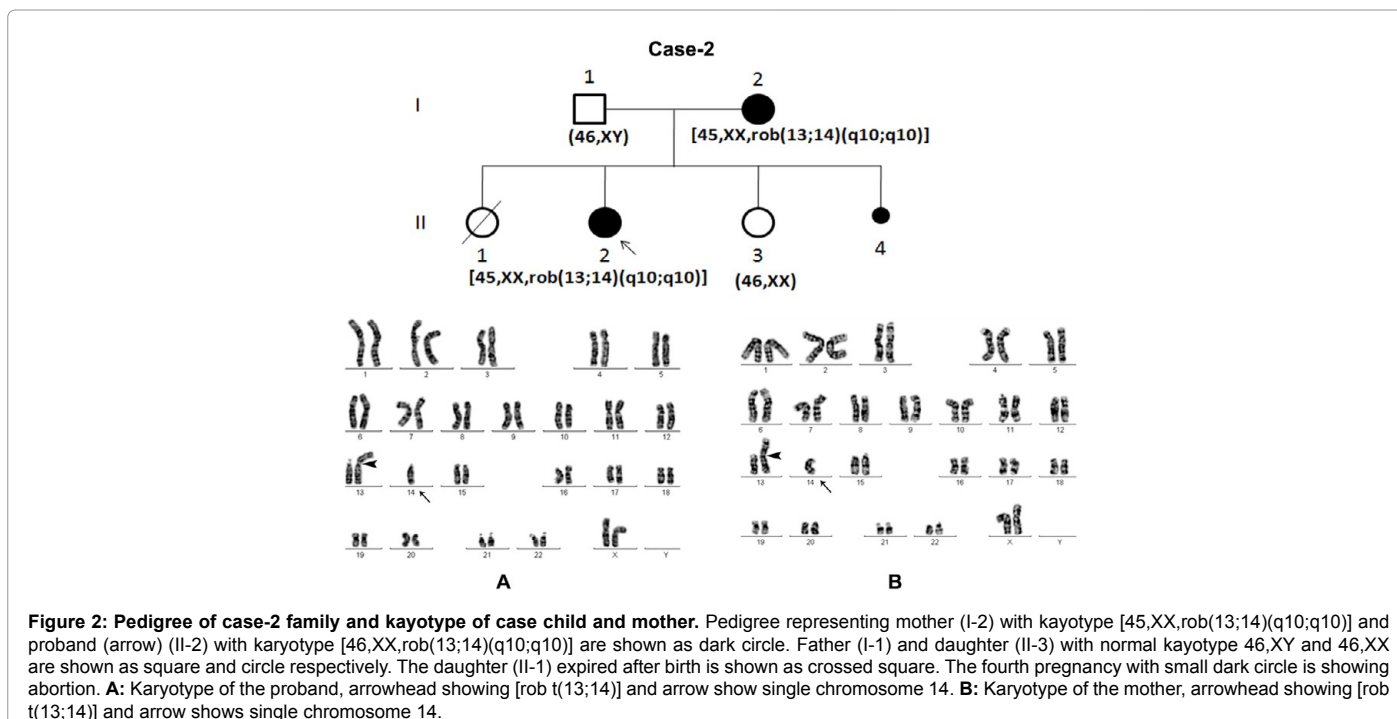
Case-2

I

1

2

(46,XY)

[45,XX,rob(13;14)(q10;q10)]

II

1

2

3

4

[45,XX,rob(13;14)(q10;q10)]

(46,XX)

1 2 3 4 5

6 7 8 9 10 11 12

13 14 15 16 17 18

19 20 21 22 X Y

A

1 2 3 4 5

6 7 8 9 10 11 12

13 14 15 16 17 18

19 20 21 22 X Y

B

**Figure 2: Pedigree of case-2 family and kayotype of case child and mother.** Pedigree representing mother (I-2) with kayotype [45,XX,rob(13;14)(q10;q10)] and proband (arrow) (II-2) with karyotype [46,XX,rob(13;14)(q10;q10)] are shown as dark circle. Father (I-1) and daughter (II-3) with normal kayotype 46,XY and 46,XX are shown as square and circle respectively. The daughter (II-1) expired after birth is shown as crossed square. The fourth pregnancy with small dark circle is showing abortion. **A:** Karyotype of the proband, arrowhead showing [rob t(13;14)] and arrow show single chromosome 14. **B:** Karyotype of the mother, arrowhead showing [rob t(13;14)] and arrow shows single chromosome 14.